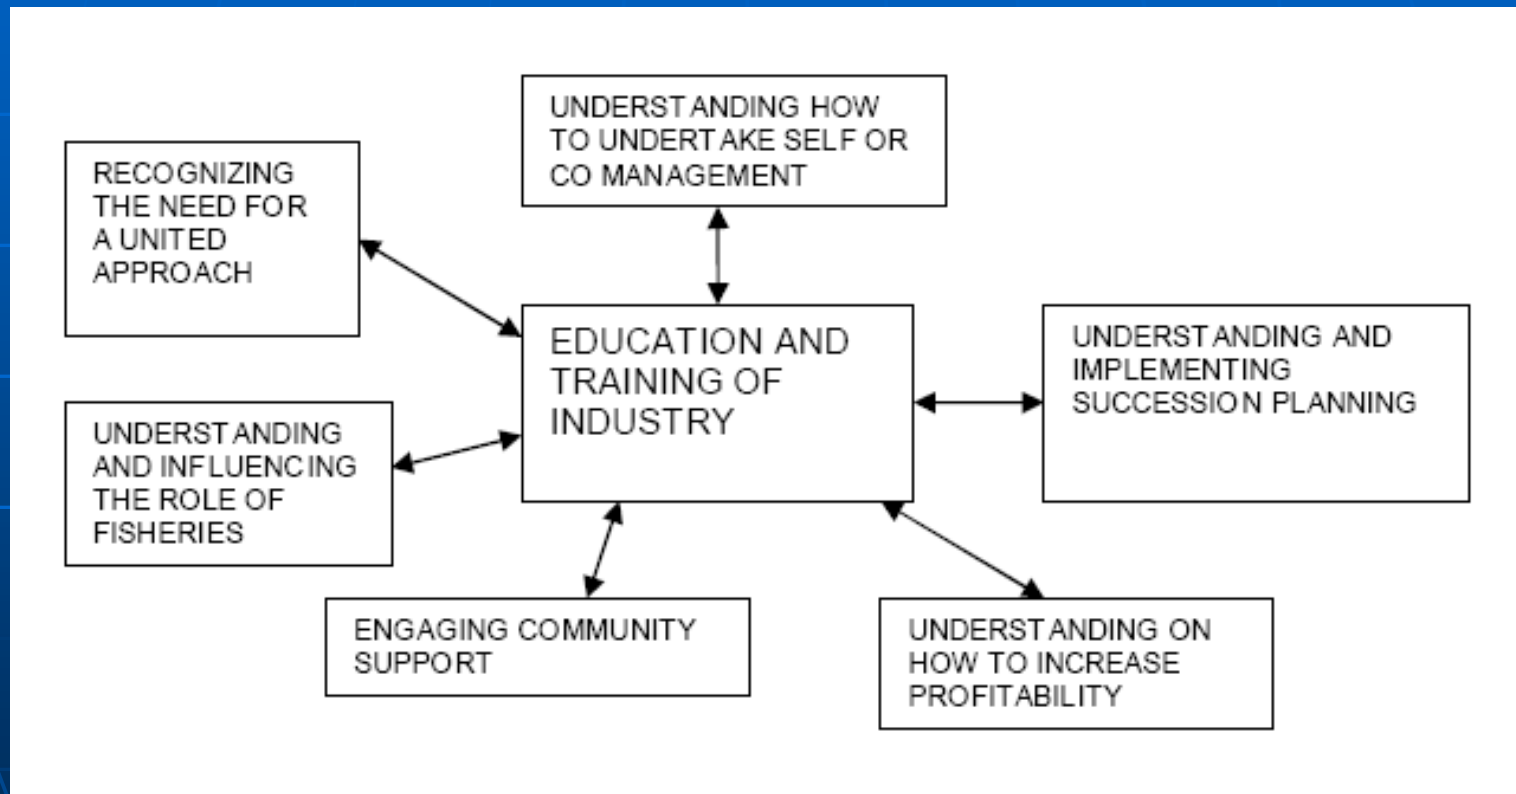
UNDERSTANDING HOW TO UNDERTAKE SELF OR CO MANAGEMENT

RECOGNIZING THE NEED FOR A UNITED APPROACH

EDUCATION AND TRAINING OF INDUSTRY

UNDERSTANDING AND IMPLEMENTING SUCCESSION PLANNING

UNDERSTANDING AND INFLUENCING THE ROLE OF FISHERIES

ENGAGING COMMUNITY SUPPORT

UNDERSTANDING ON HOW TO INCREASE PROFITABILITY